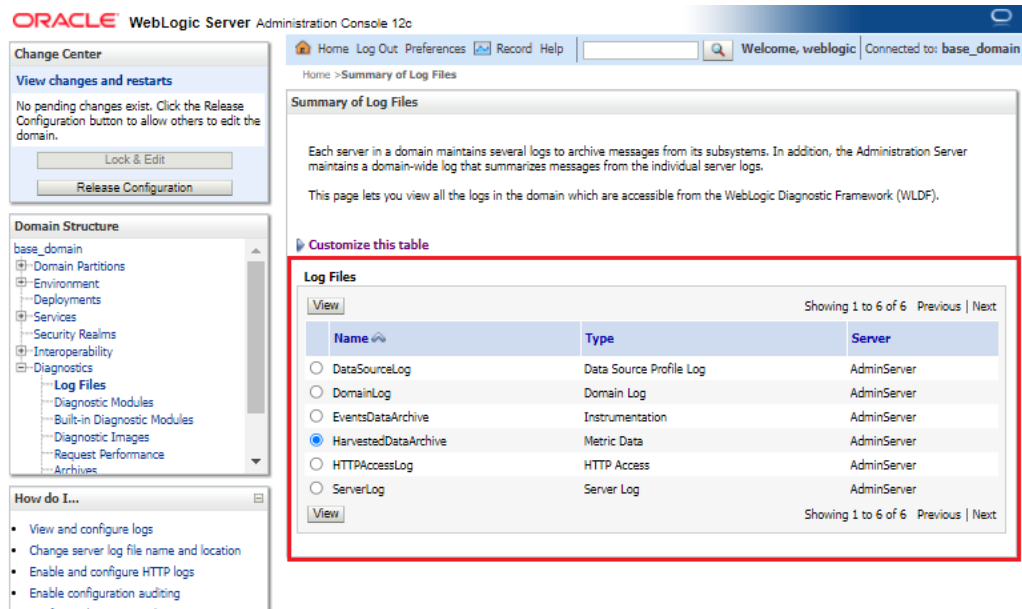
ORACLE WebLogic Server Administration Console 12c

Change Center

View changes and restarts

No pending changes exist. Click the Release Configuration button to allow others to edit the domain.

Lock & Edit

Release Configuration

Domain Structure

base_domain
Domain Partitions
Environment
Deployments
Services
Security Realms
Interoperability
Diagnostics
Log Files
Diagnostic Modules
Built-in Diagnostic Modules
Diagnostic Images
Request Performance
Archives

How do I...

• View and configure logs
• Change server log file name and location
• Enable and configure HTTP logs
• Enable configuration auditing

Home Log Out Preferences Record Help

Welcome, weblogic Connected to: base_domain

Home >Summary of Log Files

Summary of Log Files

Each server in a domain maintains several logs to archive messages from its subsystems. In addition, the Administration Server maintains a domain-wide log that summarizes messages from the individual server logs.

This page lets you view all the logs in the domain which are accessible from the WebLogic Diagnostic Framework (WLDF).

Customize this table

Log Files

View

Showing 1 to 6 of 6 Previous | Next

| Name | Type | Server |
|---|---|---|
| DataSourceLog | Data Source Profile Log | AdminServer |
| DomainLog | Domain Log | AdminServer |
| EventsDataArchive | Instrumentation | AdminServer |
| HarvestedDataArchive | Metric Data | AdminServer |
| HTTPAccessLog | HTTP Access | AdminServer |
| ServerLog | Server Log | AdminServer |

View

Showing 1 to 6 of 6 Previous | Next